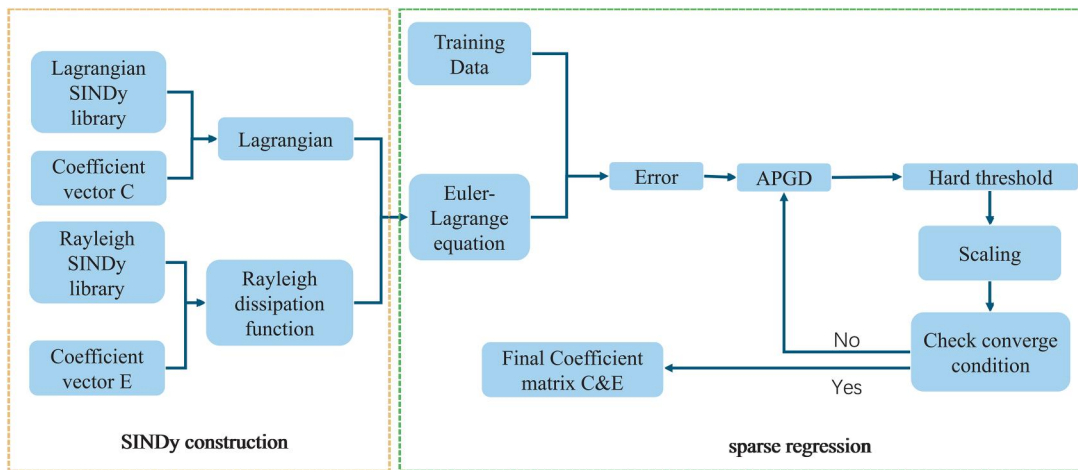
Lagrangian SINDy library

Coefficient vector C

Lagrangian

Rayleigh SINDy library

Coefficient vector E

Rayleigh dissipation function

SINDy construction

Training Data

Euler-Lagrange equation

Error

APGD

Hard threshold

Scaling

Check converge condition

No

Yes

Final Coefficient matrix C&E

sparse regression